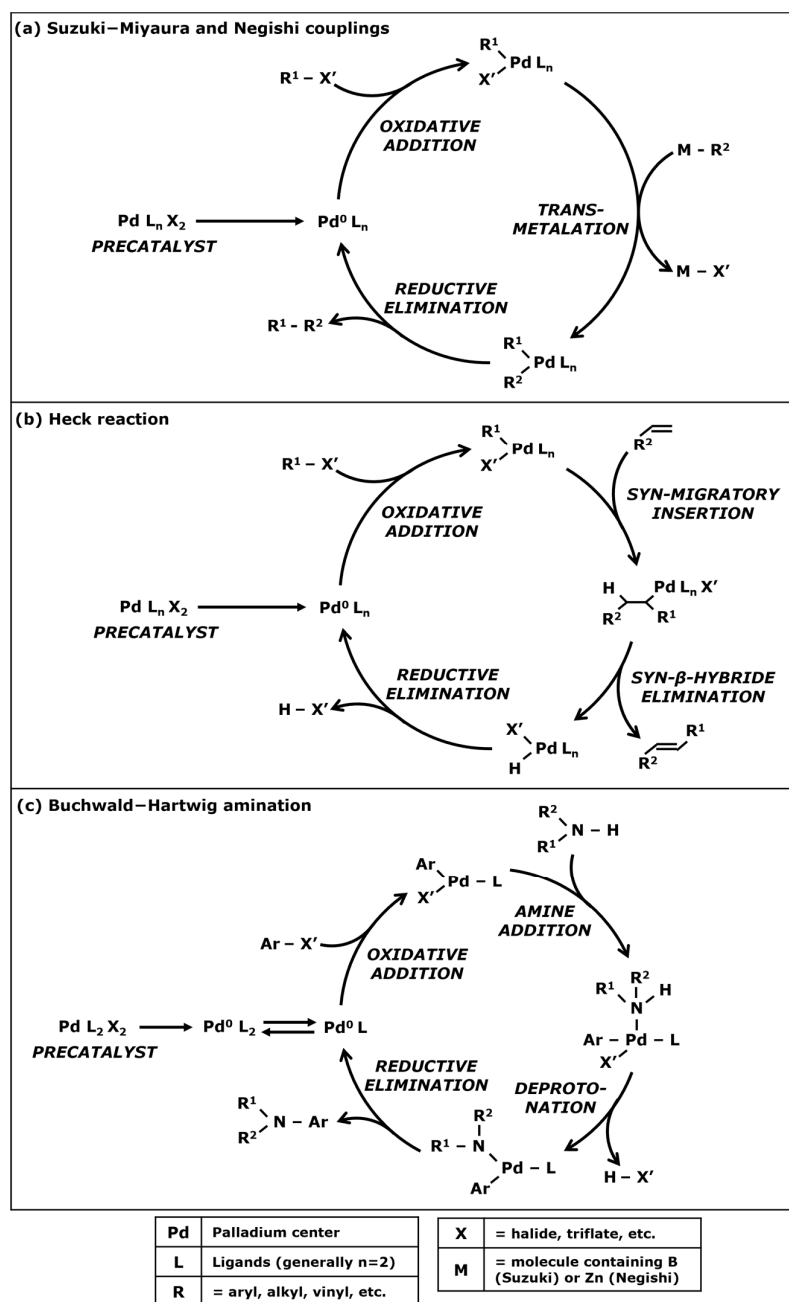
(a) Suzuki–Miyaura and Negishi couplings

$R^1 - X'$

$R^1$ $X'$ Pd $L_n$

OXIDATIVE ADDITION

M - $R^2$

TRANS-METALATION

M – X'

Pd $L_n$ $X_2$ PRECATALYST

$Pd^0$ $L_n$

REDUCTIVE ELIMINATION

$R^1 - R^2$

$R^1$ $R^2$ Pd $L_n$

(b) Heck reaction

$R^1 - X'$

$R^1$ $X'$ Pd $L_n$

$R^2$

OXIDATIVE ADDITION

SYN-MIGRATORY INSERTION

Pd $L_n$ $X_2$ PRECATALYST

$Pd^0$ $L_n$

H $R^2$ Pd $L_n$ X' $R^1$

REDUCTIVE ELIMINATION

SYN-β-HYBRIDE ELIMINATION

H – X'

X' H Pd $L_n$

$R^1$ $R^2$

(c) Buchwald–Hartwig amination

$R^2$ $R^1$ N – H

Ar X' Pd – L

AMINE ADDITION

Ar – X'

OXIDATIVE ADDITION

$R^1$ $R^2$ N H

Pd $L_2$ $X_2$ PRECATALYST

$Pd^0$ $L_2$

$Pd^0$ L

Ar – Pd – L X'

REDUCTIVE ELIMINATION

DEPROTO-NATION

$R^1$ $R^2$ N – Ar

$R^1$ – N $R^2$ Pd – L Ar

H – X'

| Pd | Palladium center |
|---|---|
| L | Ligands (generally n=2) |
| R | = aryl, alkyl, vinyl, etc. |

| X | = halide, triflate, etc. |
|---|---|
| M | = molecule containing B (Suzuki) or Zn (Negishi) |